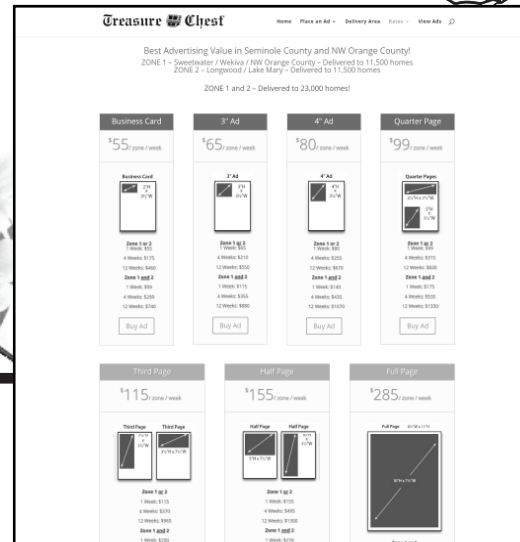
Treasure Chest

Home Place an Ad Delivery Area Rates View Ads

Best Advertising Value in Seminole County and NW Orange County!
ZONE 1 – Sweetwater / Wekiva / NW Orange County – Delivered to 11,500 homes
ZONE 2 – Longwood / Lake Mary – Delivered to 11,500 homes

ZONE 1 and 2 – Delivered to 23,000 homes!

Business Card
$55/ zone / week
Business Card
Zone 1 or 2
1 Week: $55
4 Weeks: $175
12 Weeks: $450
Zone 1 and 2
1 Week: $94
4 Weeks: $299
12 Weeks: $740
Buy Ad

3" Ad
$65/ zone / week
3" Ad
Zone 1 or 2
1 Week: $65
4 Weeks: $215
12 Weeks: $550
Zone 1 and 2
1 Week: $115
4 Weeks: $355
12 Weeks: $880
Buy Ad

4" Ad
$80/ zone / week
4" Ad
Zone 1 or 2
1 Week: $80
4 Weeks: $255
12 Weeks: $670
Zone 1 and 2
1 Week: $140
4 Weeks: $435
12 Weeks: $1070
Buy Ad

Quarter Page
$99/ zone / week
Quarter Pages
Zone 1 or 2
1 Week: $99
4 Weeks: $315
12 Weeks: $830
Zone 1 and 2
1 Week: $175
4 Weeks: $535
12 Weeks: $1330
Buy Ad

Third Page
$115/ zone / week
Third Page Third Page
Zone 1 or 2
1 Week: $115
4 Weeks: $370
12 Weeks: $965
Zone 1 and 2
1 Week: $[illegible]

Half Page
$155/ zone / week
Half Page Half Page
Zone 1 or 2
1 Week: $155
4 Weeks: $495
12 Weeks: $1300
Zone 1 and 2
1 Week: $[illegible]

Full Page
$285/ zone / week
Full Page